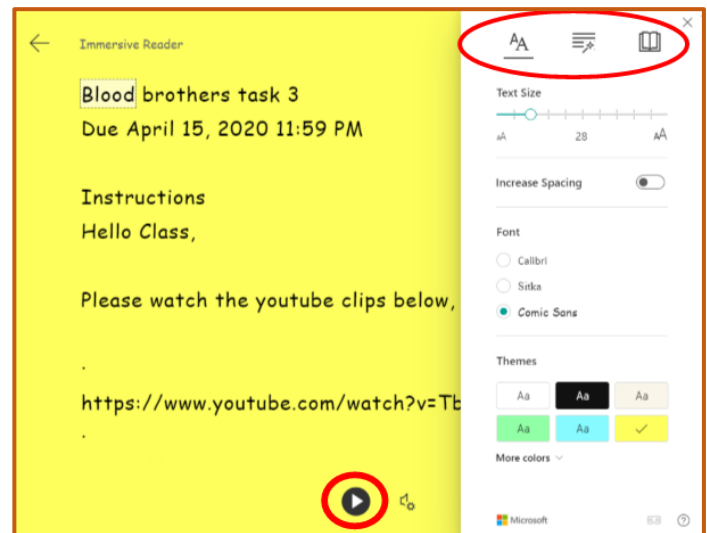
Immersive Reader

Blood brothers task 3
Due April 15, 2020 11:59 PM

Instructions
Hello Class,

Please watch the youtube clips below,

.

https://www.youtube.com/watch?v=Tb

.

Text Size

A 28 A

Increase Spacing

Font

Calibri

Sitka

Comic Sans

Themes

| Aa | Aa | Aa |
|---|---|---|
| Aa | Aa | ✓ |

More colors

Microsoft